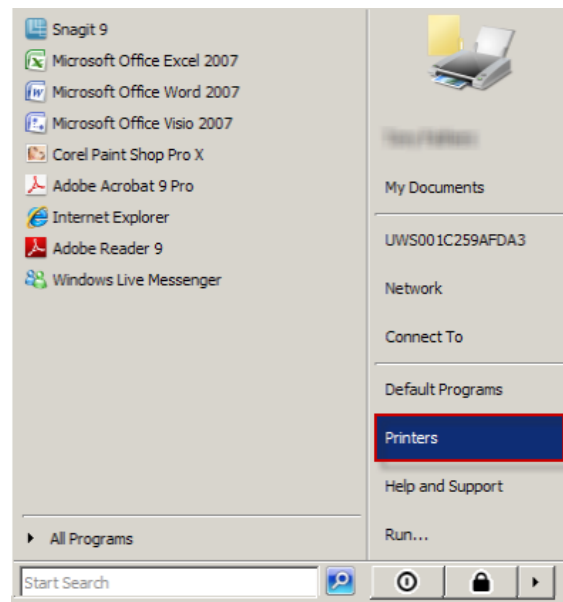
Snagit 9
Microsoft Office Excel 2007
Microsoft Office Word 2007
Microsoft Office Visio 2007
Corel Paint Shop Pro X
Adobe Acrobat 9 Pro
Internet Explorer
Adobe Reader 9
Windows Live Messenger

All Programs

Start Search

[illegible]
My Documents
UWS001C259AFDA3
Network
Connect To
Default Programs
Printers
Help and Support
Run...